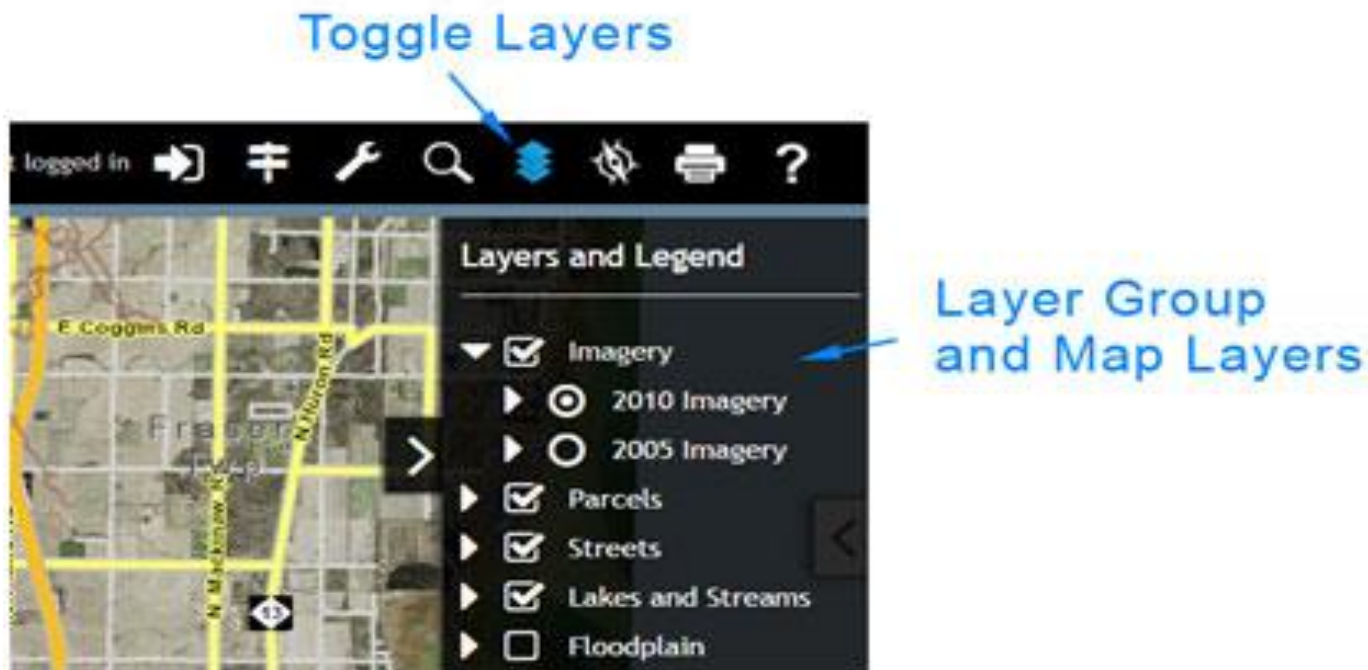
Toggle Layers

t logged in

E Coggins Rd

N Huron Rd

Fraser Twp

N Mackinaw Rd

13

Layers and Legend

Imagery

2010 Imagery

2005 Imagery

Parcels

Streets

Lakes and Streams

Floodplain

Layer Group and Map Layers